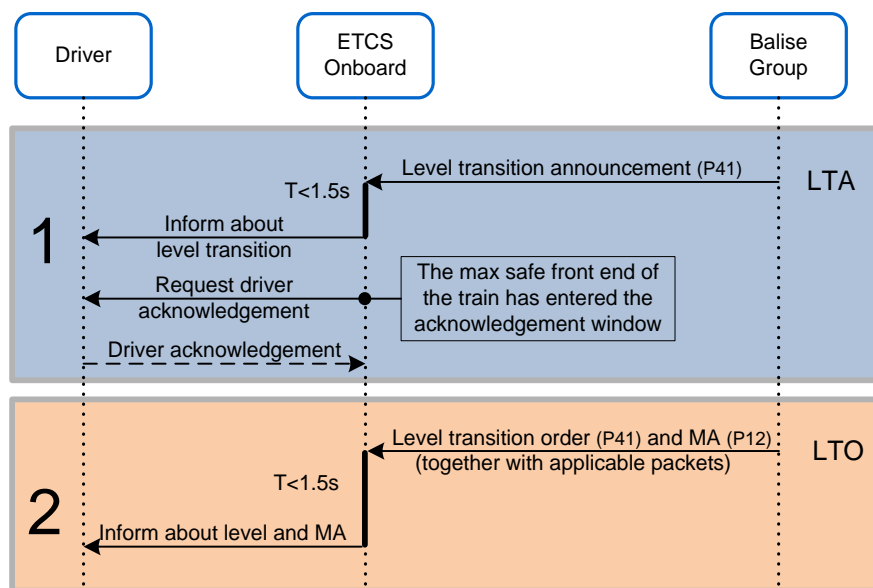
Driver

ETCS Onboard

Balise Group

Level transition announcement (P41)

LTA

T<1.5s

1

Inform about level transition

Request driver acknowledgement

The max safe front end of the train has entered the acknowledgement window

Driver acknowledgement

Level transition order (P41) and MA (P12) (together with applicable packets)

LTO

T<1.5s

2

Inform about level and MA